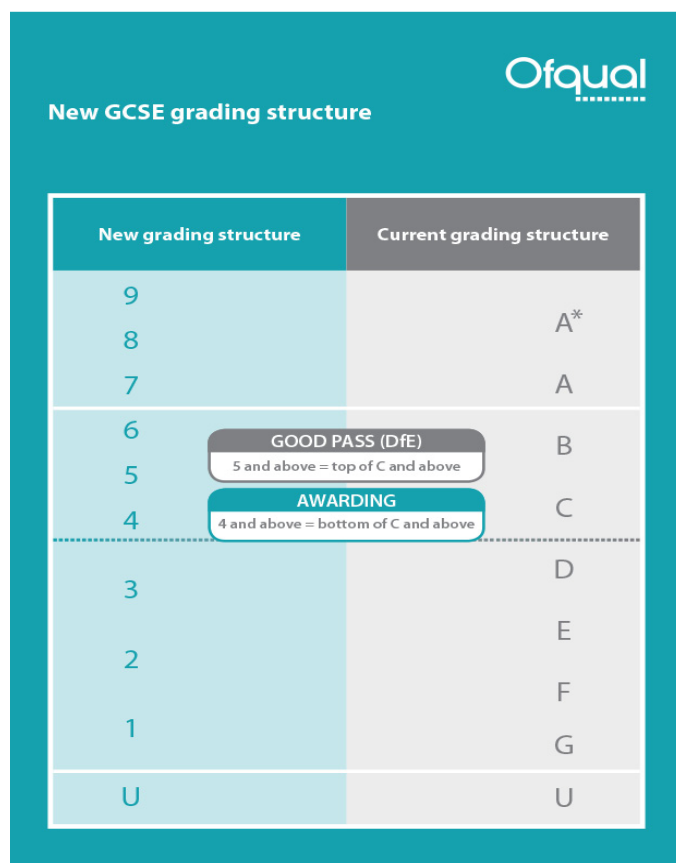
Ofqual

New GCSE grading structure

| New grading structure | Current grading structure |
|---|---|
| 9 | |
| 8 | $A^*$ |
| 7 | A |
| 6 | B |
| 5 | |
| 4 | C |
| 3 | D |
| 2 | E |
| 1 | F |
| | G |
| U | U |

GOOD PASS (DfE)
5 and above = top of C and above

AWARDING
4 and above = bottom of C and above